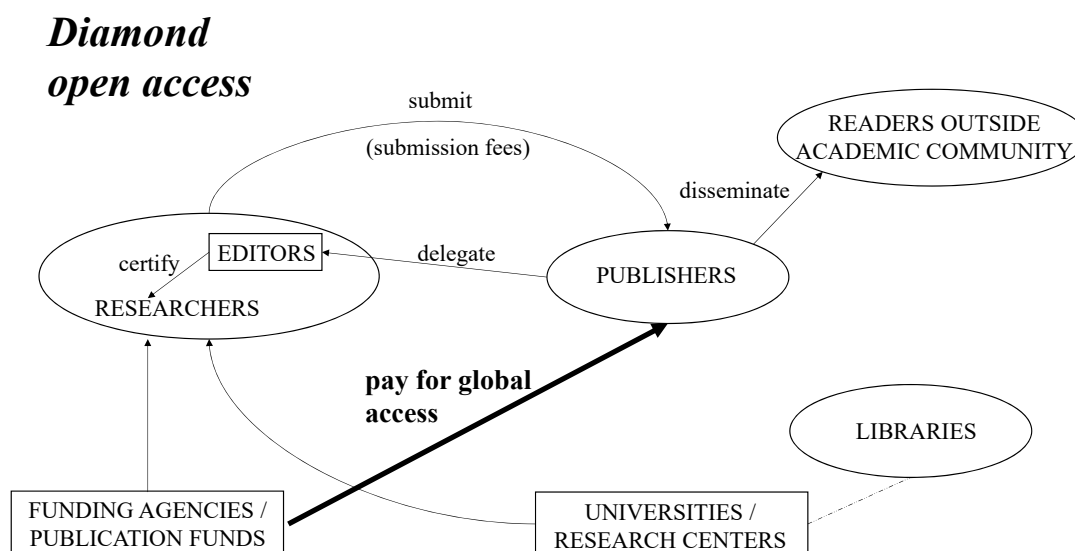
Diamond open access

submit

(submission fees)

READERS OUTSIDE ACADEMIC COMMUNITY

disseminate

certify

EDITORS

delegate

RESEARCHERS

PUBLISHERS

pay for global access

LIBRARIES

FUNDING AGENCIES / PUBLICATION FUNDS

UNIVERSITIES / RESEARCH CENTERS